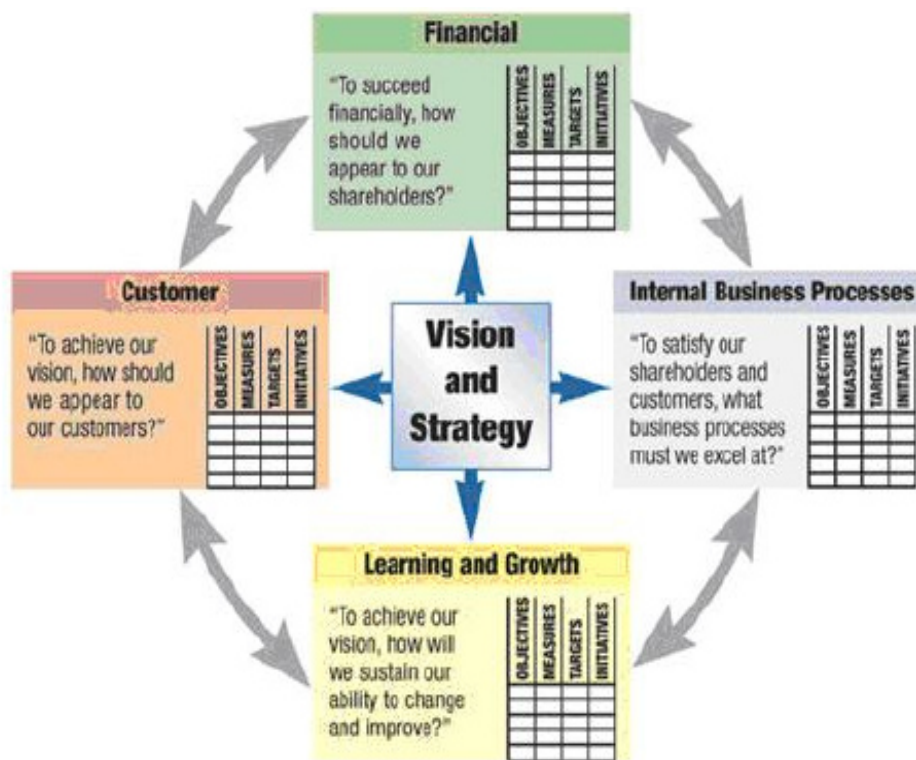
Financial

"To succeed financially, how should we appear to our shareholders?"

| OBJECTIVES | MEASURES | TARGETS | INITIATIVES |
|---|---|---|---|
| | | | |
| | | | |
| | | | |
| | | | |

Customer

"To achieve our vision, how should we appear to our customers?"

| OBJECTIVES | MEASURES | TARGETS | INITIATIVES |
|---|---|---|---|
| | | | |
| | | | |
| | | | |
| | | | |

Vision and Strategy

Internal Business Processes

"To satisfy our shareholders and customers, what business processes must we excel at?"

| OBJECTIVES | MEASURES | TARGETS | INITIATIVES |
|---|---|---|---|
| | | | |
| | | | |
| | | | |
| | | | |

Learning and Growth

"To achieve our vision, how will we sustain our ability to change and improve?"

| OBJECTIVES | MEASURES | TARGETS | INITIATIVES |
|---|---|---|---|
| | | | |
| | | | |
| | | | |
| | | | |